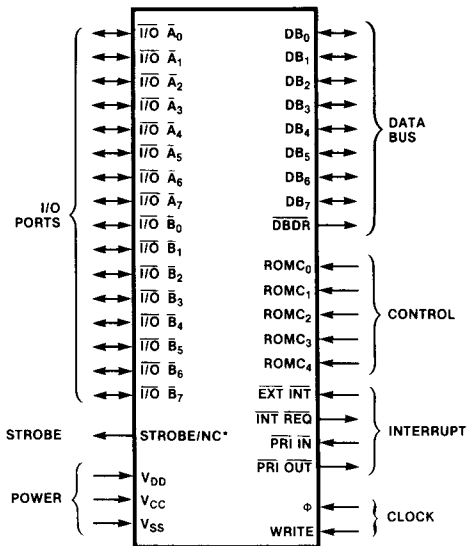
I/O PORTS

$\overline{I/O}$ $\bar{A}_0$
$\overline{I/O}$ $\bar{A}_1$
$\overline{I/O}$ $\bar{A}_2$
$\overline{I/O}$ $\bar{A}_3$
$\overline{I/O}$ $\bar{A}_4$
$\overline{I/O}$ $\bar{A}_5$
$\overline{I/O}$ $\bar{A}_6$
$\overline{I/O}$ $\bar{A}_7$
$\overline{I/O}$ $\bar{B}_0$
$\overline{I/O}$ $\bar{B}_1$
$\overline{I/O}$ $\bar{B}_2$
$\overline{I/O}$ $\bar{B}_3$
$\overline{I/O}$ $\bar{B}_4$
$\overline{I/O}$ $\bar{B}_5$
$\overline{I/O}$ $\bar{B}_6$
$\overline{I/O}$ $\bar{B}_7$

STROBE
STROBE/NC*

POWER
$V_{DD}$
$V_{CC}$
$V_{SS}$

$DB_0$
$DB_1$
$DB_2$
$DB_3$
$DB_4$
$DB_5$
$DB_6$
$DB_7$
$\overline{DBDR}$

DATA BUS

$ROMC_0$
$ROMC_1$
$ROMC_2$
$ROMC_3$
$ROMC_4$

CONTROL

$\overline{EXT}$ $\overline{INT}$
$\overline{INT}$ $\overline{REQ}$
$\overline{PRI}$ $\overline{IN}$
$\overline{PRI}$ $\overline{OUT}$

INTERRUPT

$\Phi$
WRITE

CLOCK